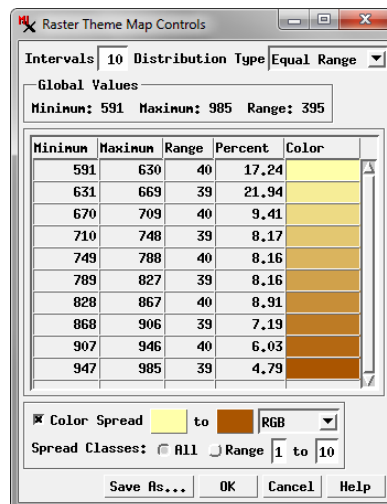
Raster Theme Map Controls

Intervals 10 Distribution Type Equal Range

Global Values
Minimum: 591 Maximum: 985 Range: 395

| Minimum | Maximum | Range | Percent | Color |
|---|---|---|---|---|
| 591 | 630 | 40 | 17.24 | |
| 631 | 669 | 39 | 21.94 | |
| 670 | 709 | 40 | 9.41 | |
| 710 | 748 | 39 | 8.17 | |
| 749 | 788 | 40 | 8.16 | |
| 789 | 827 | 39 | 8.16 | |
| 828 | 867 | 40 | 8.91 | |
| 868 | 906 | 39 | 7.19 | |
| 907 | 946 | 40 | 6.03 | |
| 947 | 985 | 39 | 4.79 | |

Color Spread to RGB
Spread Classes: All Range 1 to 10

Save As... OK Cancel Help